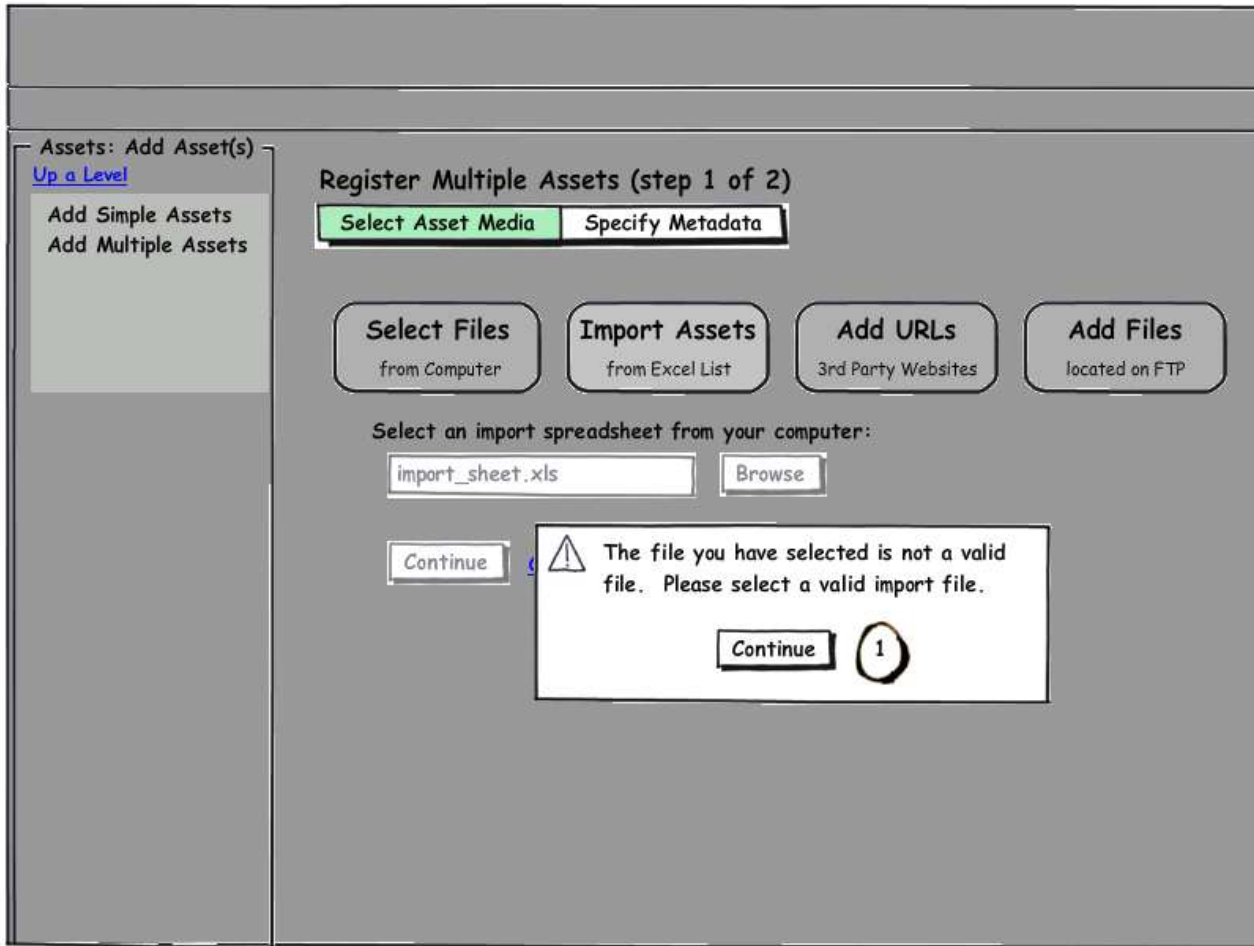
Assets: Add Asset(s)
Up a Level
Add Simple Assets
Add Multiple Assets

Register Multiple Assets (step 1 of 2)

Select Asset Media
Specify Metadata

Select Files
from Computer

Import Assets
from Excel List

Add URLs
3rd Party Websites

Add Files
located on FTP

Select an import spreadsheet from your computer:

import_sheet.xls
Browse

Continue
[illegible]

The file you have selected is not a valid file. Please select a valid import file.

Continue
1